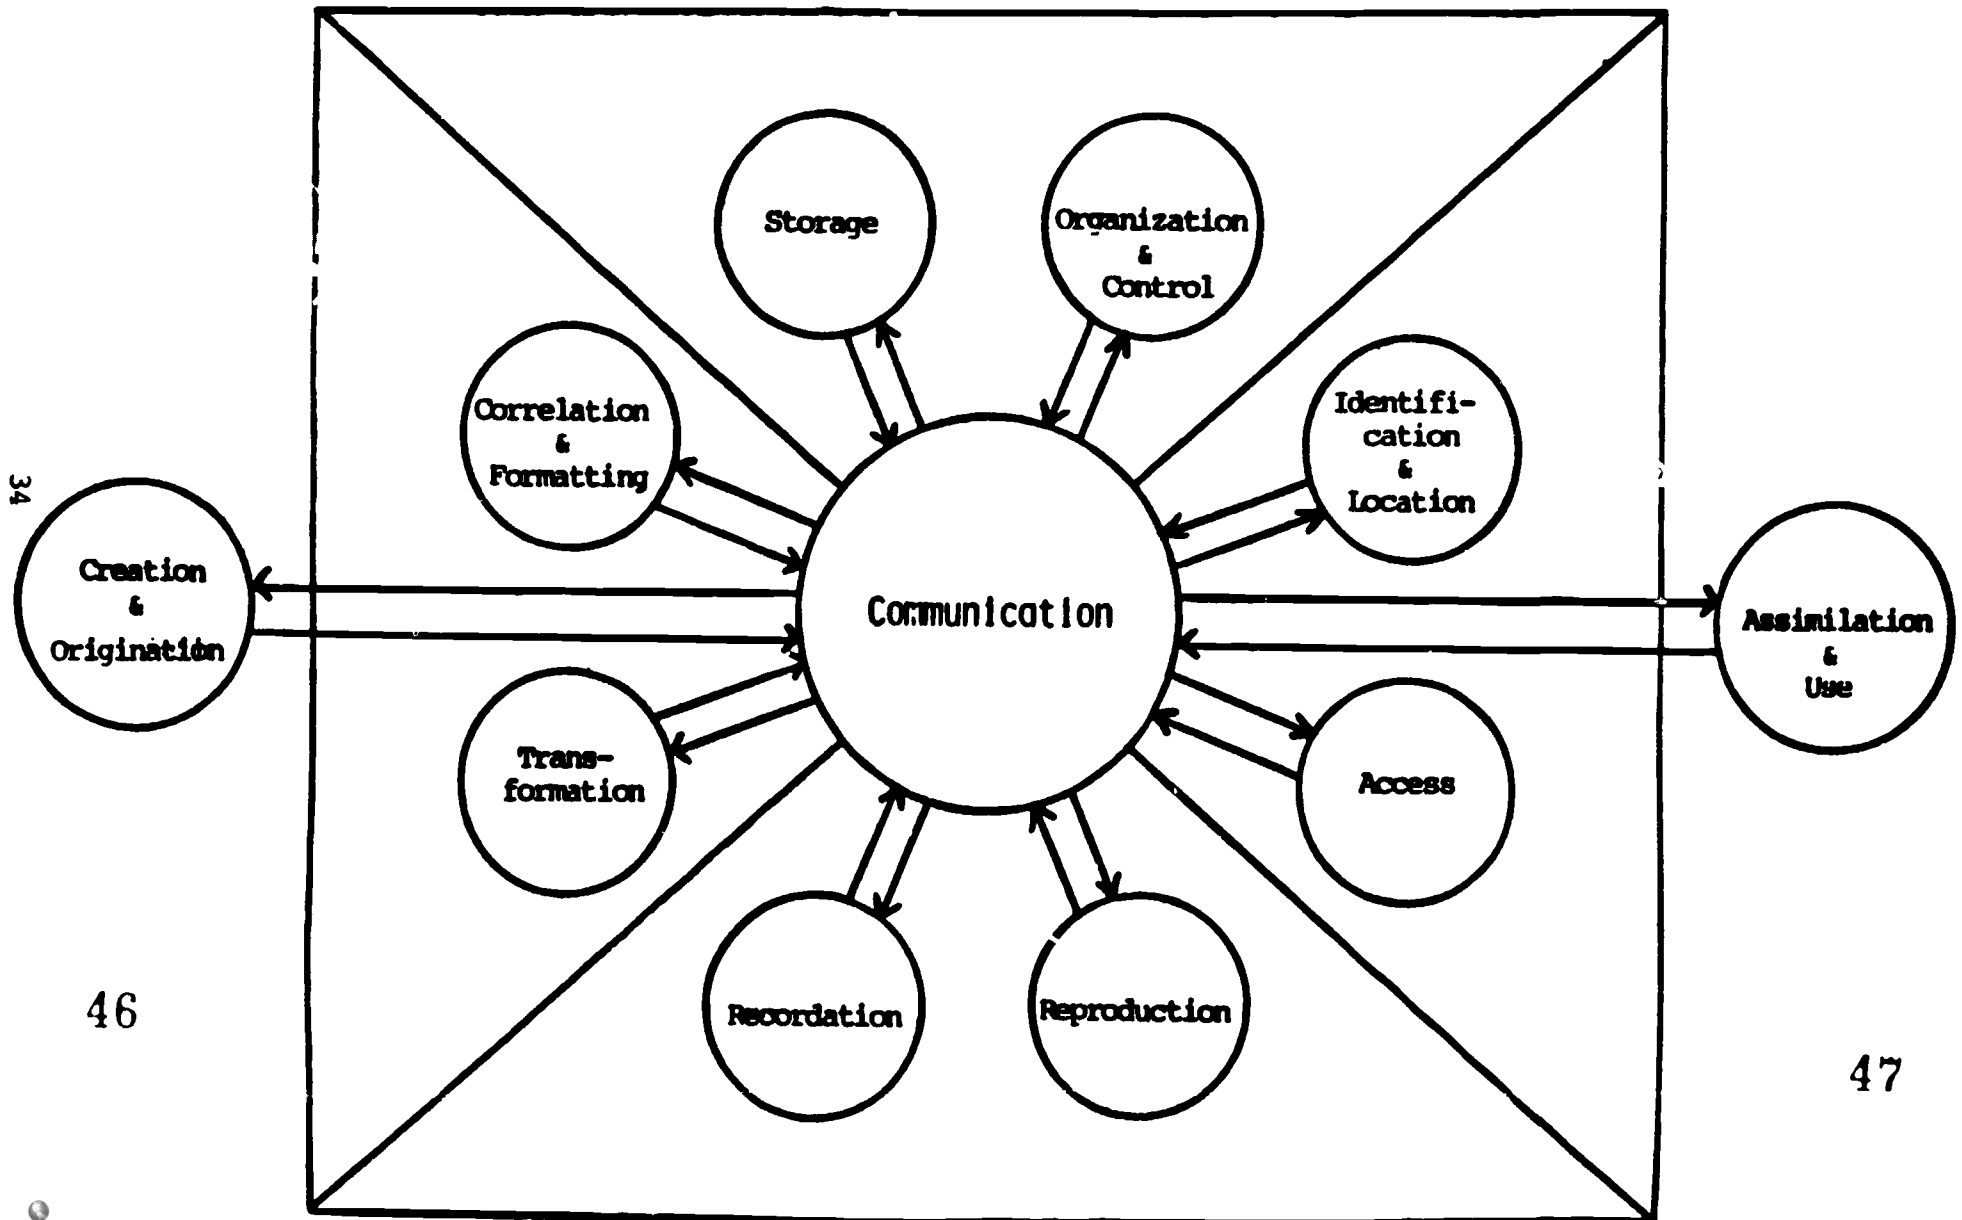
34

Storage

Organization & Control

Correlation & Formatting

Identification & Location

Creation & Origination

Communication

Assimilation & Use

Transformation

Access

Recordation

Reproduction

46

47